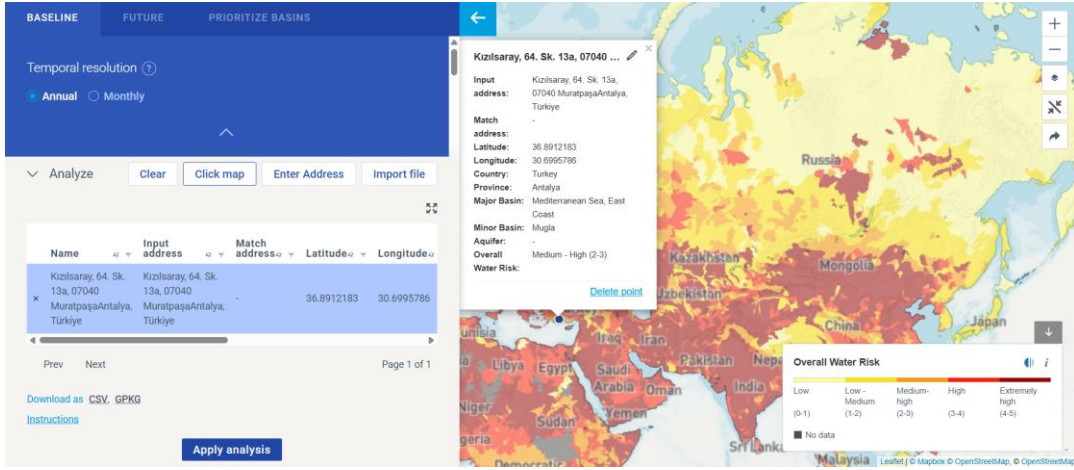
BASELINE FUTURE PRIORITIZE BASINS

Temporal resolution ?

Annual Monthly

Analyze Clear Click map Enter Address Import file

| Name | Input address | Match address | Latitude | Longitude |
|---|---|---|---|---|
| Kızılsaray, 64. Sk. 13a, 07040 MuratpaşaAntalya, Türkiye | Kızılsaray, 64. Sk. 13a, 07040 MuratpaşaAntalya, Türkiye | - | 36.8912183 | 30.6995786 |

Prev Next Page 1 of 1

Download as CSV, GPKG

Instructions

Apply analysis

Kızılsaray, 64. Sk. 13a, 07040 ...

Input address: Kızılsaray, 64. Sk. 13a, 07040 MuratpaşaAntalya, Türkiye
Match address: -
Latitude: 36.8912183
Longitude: 30.6995786
Country: Turkey
Province: Antalya
Major Basin: Mediterranean Sea, East Coast
Minor Basin: Mugla
Aquifer: -
Overall Water Risk: Medium - High (2-3)

Delete point

Russia
Kazakhstan
Mongolia
Uzbekistan
China
Japan
Tunisia
Iraq
Iran
Pakistan
Nepal
Libya
Egypt
Saudi Arabia
Oman
India
Niger
Yemen
Sudan
Nigeria
Sri Lanka
Democratic
Malaysia

Overall Water Risk

Low (0-1)
Low - Medium (1-2)
Medium-high (2-3)
High (3-4)
Extremely high (4-5)

No data

Leaflet | © Mapbox © OpenStreetMap © OpenStreetMap